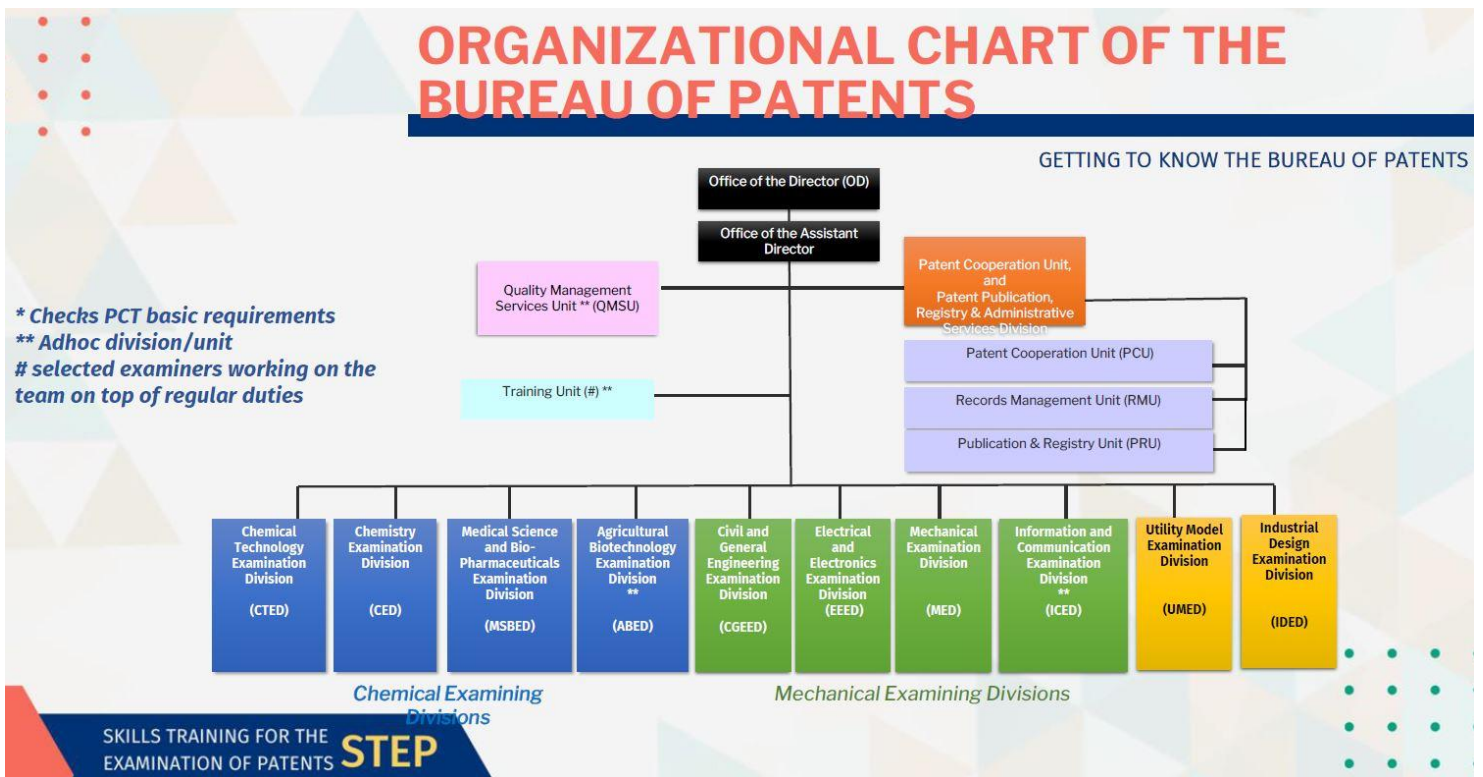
ORGANIZATIONAL CHART OF THE BUREAU OF PATENTS

GETTING TO KNOW THE BUREAU OF PATENTS

Office of the Director (OD)

Office of the Assistant Director

Quality Management Services Unit ** (QMSU)

Patent Cooperation Unit, and Patent Publication, Registry & Administrative Services Division

Patent Cooperation Unit (PCU)

Records Management Unit (RMU)

Publication & Registry Unit (PRU)

Training Unit (#) **

* Checks PCT basic requirements
** Adhoc division/unit
# selected examiners working on the team on top of regular duties

Chemical Technology Examination Division (CTED)

Chemistry Examination Division (CED)

Medical Science and Bio-Pharmaceuticals Examination Division (MSBED)

Agricultural Biotechnology Examination Division ** (ABED)

Civil and General Engineering Examination Division (CGEED)

Electrical and Electronics Examination Division (EEED)

Mechanical Examination Division (MED)

Information and Communication Examination Division ** (ICED)

Utility Model Examination Division (UMED)

Industrial Design Examination Division (IDED)

Chemical Examining Divisions

Mechanical Examining Divisions

SKILLS TRAINING FOR THE EXAMINATION OF PATENTS STEP